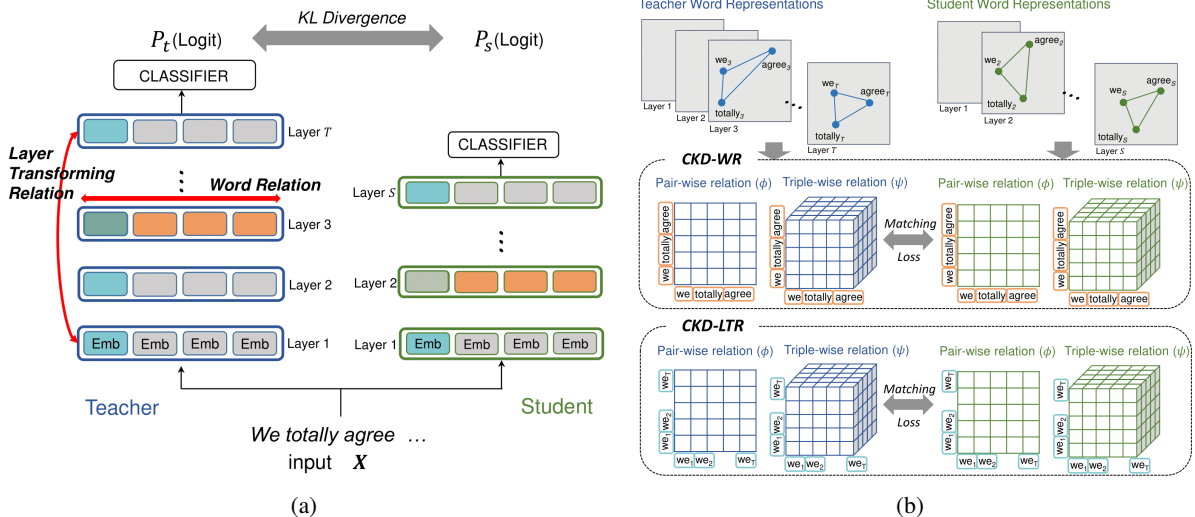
KL Divergence

$P_t$(Logit)

$P_s$(Logit)

CLASSIFIER

Layer $T$

Layer Transforming Relation

Word Relation

Layer 3

Layer 2

Emb Emb Emb Emb

Layer 1

CLASSIFIER

Layer $S$

Layer 2

Layer 1

Emb Emb Emb Emb

Teacher

Student

We totally agree …

input $\boldsymbol{X}$

(a)

Teacher Word Representations

Layer 1

Layer 2

we$_3$

agree$_3$

totally$_3$

Layer 3

we$_T$

agree$_T$

totally$_T$

Layer $T$

Student Word Representations

Layer 1

we$_2$

agree$_2$

totally$_2$

Layer 2

we$_S$

agree$_S$

totally$_S$

Layer $S$

CKD-WR

Pair-wise relation ($\phi$)

Triple-wise relation ($\psi$)

Pair-wise relation ($\phi$)

Triple-wise relation ($\psi$)

we totally agree

we totally agree

Matching Loss

we totally agree

we totally agree

we totally agree

we totally agree

we totally agree

we totally agree

CKD-LTR

Pair-wise relation ($\phi$)

Triple-wise relation ($\psi$)

Pair-wise relation ($\phi$)

Triple-wise relation ($\psi$)

we$_T$

we$_2$

we$_1$

we$_1$ we$_2$ we$_T$

Matching Loss

we$_T$

we$_2$

we$_1$

we$_1$ we$_2$ we$_T$

we$_T$

we$_2$

we$_1$

we$_1$ we$_2$ we$_T$

we$_T$

we$_2$

we$_1$

we$_1$ we$_2$ we$_T$

(b)